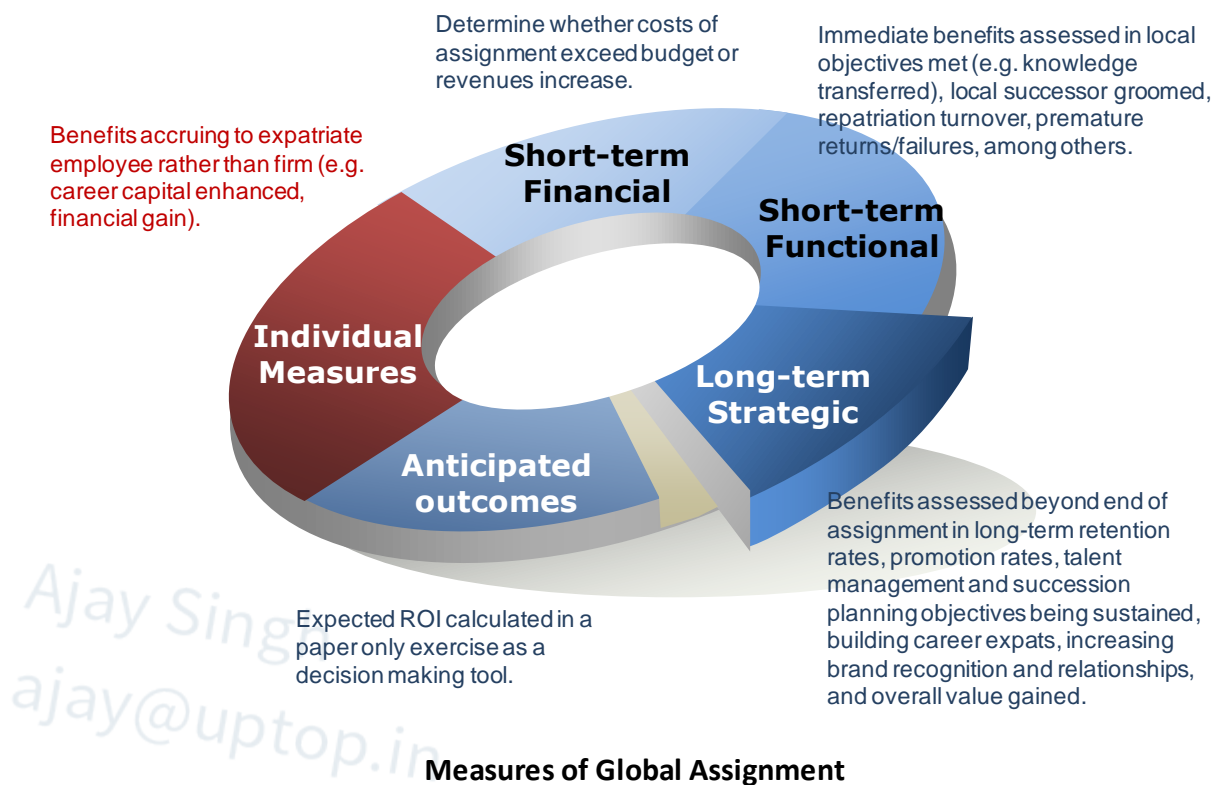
Determine whether costs of assignment exceed budget or revenues increase.

Immediate benefits assessed in local objectives met (e.g. knowledge transferred), local successor groomed, repatriation turnover, premature returns/failures, among others.

Benefits accruing to expatriate employee rather than firm (e.g. career capital enhanced, financial gain).

Short-term Financial

Short-term Functional

Individual Measures

Long-term Strategic

Anticipated outcomes

Benefits assessed beyond end of assignment in long-term retention rates, promotion rates, talent management and succession planning objectives being sustained, building career expats, increasing brand recognition and relationships, and overall value gained.

Expected ROI calculated in a paper only exercise as a decision making tool.

Ajay Singh
ajay@uptop.in

Measures of Global Assignment